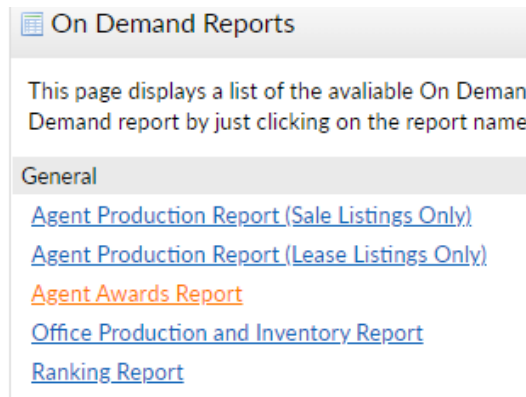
On Demand Reports

This page displays a list of the avaliable On Deman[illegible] Demand report by just clicking on the report name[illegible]

General

Agent Production Report (Sale Listings Only)

Agent Production Report (Lease Listings Only)

Agent Awards Report

Office Production and Inventory Report

Ranking Report